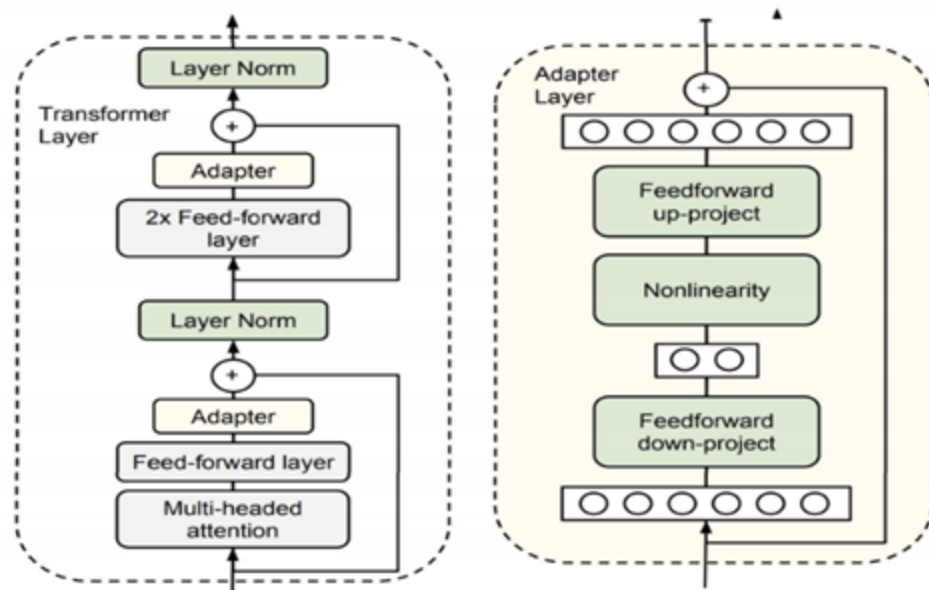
Transformer Layer

Layer Norm

+

Adapter

2x Feed-forward layer

Layer Norm

+

Adapter

Feed-forward layer

Multi-headed attention

Adapter Layer

+

Feedforward up-project

Nonlinearity

Feedforward down-project